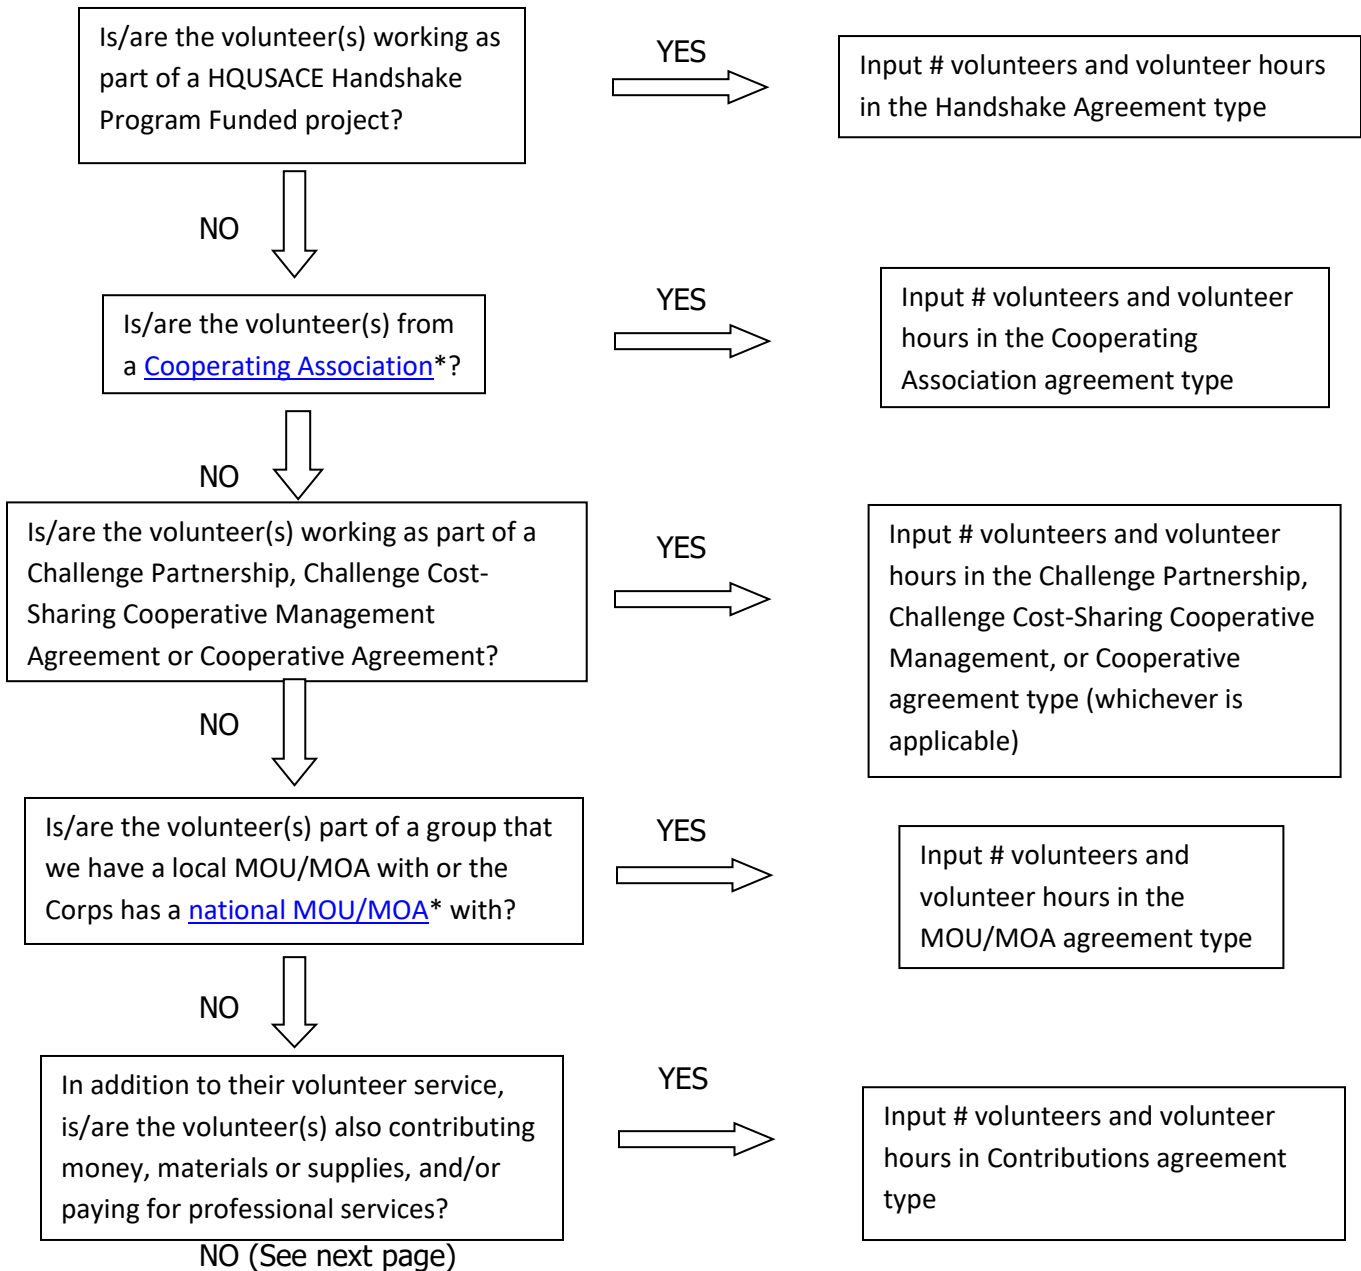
Is/are the volunteer(s) working as part of a HQUSACE Handshake Program Funded project?

YES

Input # volunteers and volunteer hours in the Handshake Agreement type

NO

Is/are the volunteer(s) from a Cooperating Association*?

YES

Input # volunteers and volunteer hours in the Cooperating Association agreement type

NO

Is/are the volunteer(s) working as part of a Challenge Partnership, Challenge Cost-Sharing Cooperative Management Agreement or Cooperative Agreement?

YES

Input # volunteers and volunteer hours in the Challenge Partnership, Challenge Cost-Sharing Cooperative Management, or Cooperative agreement type (whichever is applicable)

NO

Is/are the volunteer(s) part of a group that we have a local MOU/MOA with or the Corps has a national MOU/MOA* with?

YES

Input # volunteers and volunteer hours in the MOU/MOA agreement type

NO

In addition to their volunteer service, is/are the volunteer(s) also contributing money, materials or supplies, and/or paying for professional services?

YES

Input # volunteers and volunteer hours in Contributions agreement type

NO (See next page)